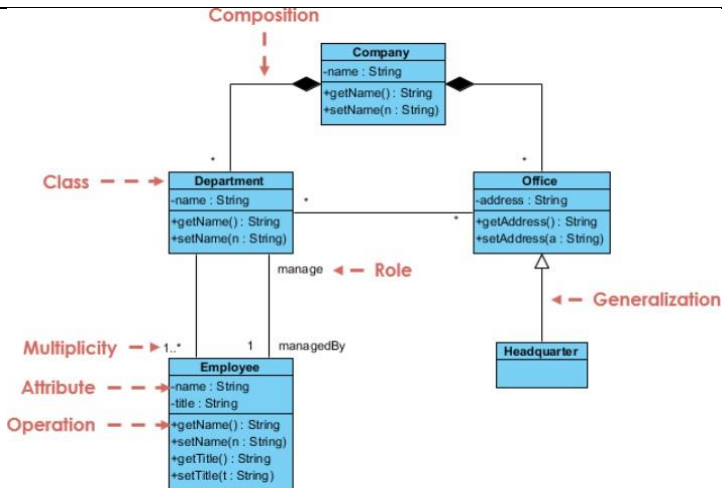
Composition

Company
-name : String
+getName() : String
+setName(n : String)

*

*

Class

Department
-name : String
+getName() : String
+setName(n : String)

*

*

Office
-address : String
+getAddress() : String
+setAddress(a : String)

manage

Role

Generalization

Headquarter

Multiplicity

1..*

1

managedBy

Attribute

Operation

Employee
-name : String
-title : String
+getName() : String
+setName(n : String)
+getTitle() : String
+setTitle(t : String)